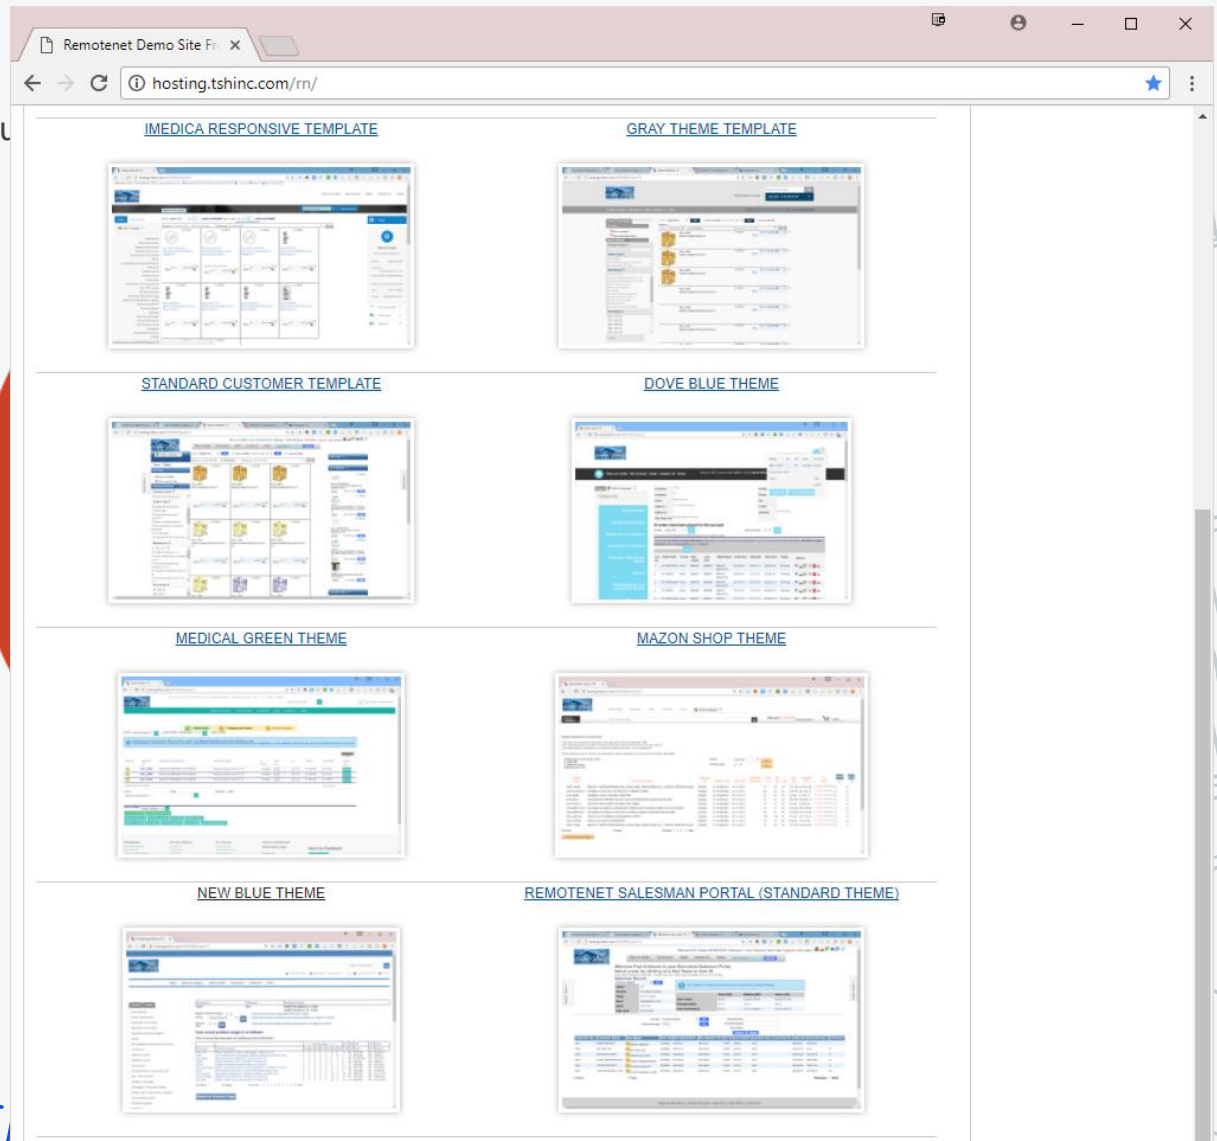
Remotenet Demo Site Fr ×

hosting.tshinc.com/rn/

IMEDICA RESPONSIVE TEMPLATE

GRAY THEME TEMPLATE

STANDARD CUSTOMER TEMPLATE

DOVE BLUE THEME

MEDICAL GREEN THEME

MAZON SHOP THEME

NEW BLUE THEME

REMOTENET SALESMAN PORTAL (STANDARD THEME)